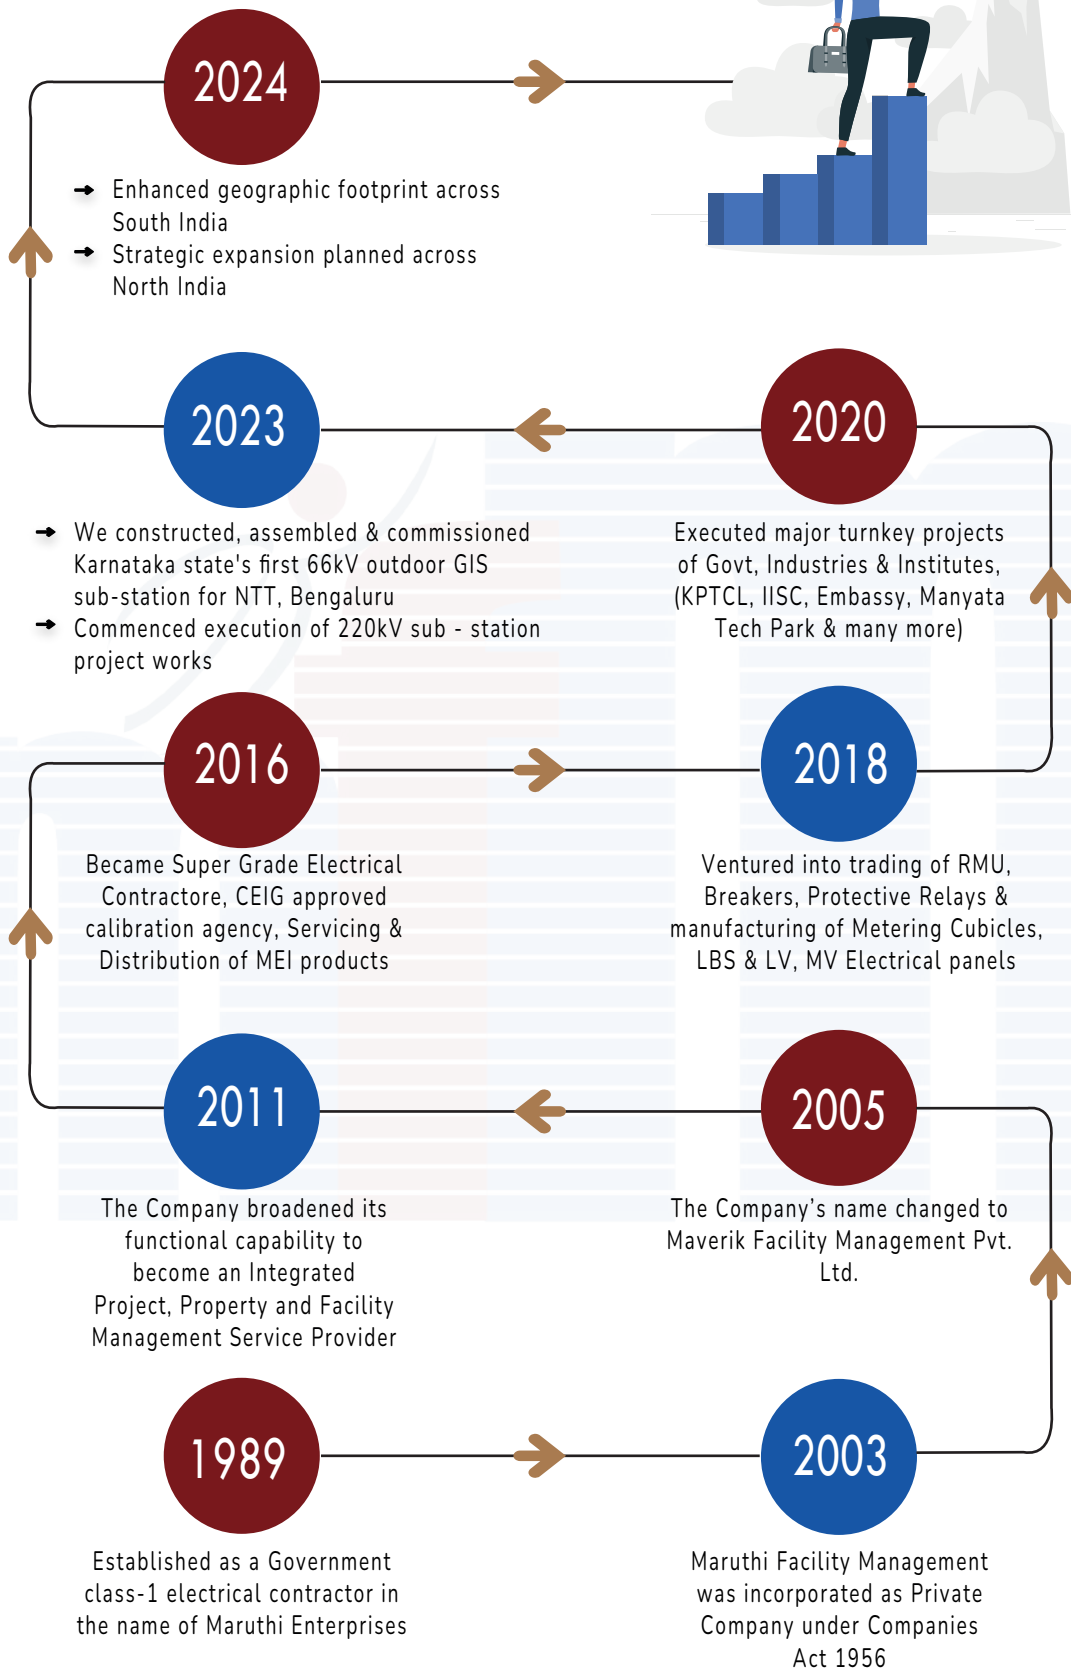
2024

Enhanced geographic footprint across South India

Strategic expansion planned across North India

2023

We constructed, assembled & commissioned Karnataka state's first 66kV outdoor GIS sub-station for NTT, Bengaluru

Commenced execution of 220kV sub - station project works

2020

Executed major turnkey projects of Govt, Industries & Institutes, (KPTCL, IISC, Embassy, Manyata Tech Park & many more)

2016

Became Super Grade Electrical Contractore, CEIG approved calibration agency, Servicing & Distribution of MEI products

2018

Ventured into trading of RMU, Breakers, Protective Relays & manufacturing of Metering Cubicles, LBS & LV, MV Electrical panels

2011

The Company broadened its functional capability to become an Integrated Project, Property and Facility Management Service Provider

2005

The Company’s name changed to Maverik Facility Management Pvt. Ltd.

1989

Established as a Government class-1 electrical contractor in the name of Maruthi Enterprises

2003

Maruthi Facility Management was incorporated as Private Company under Companies Act 1956